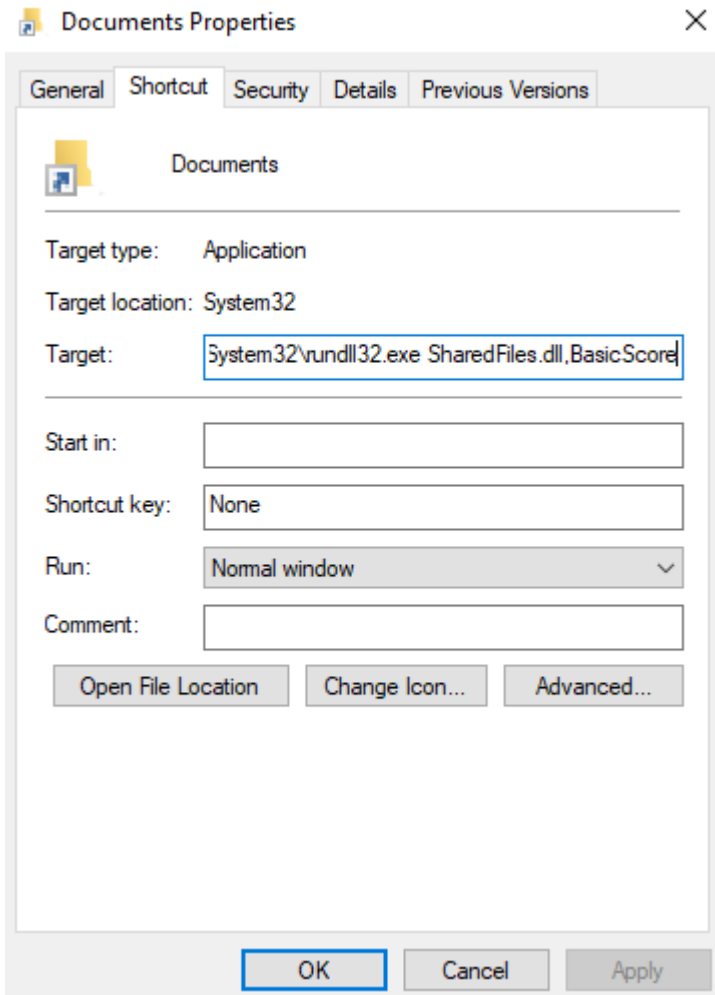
Documents Properties

General | Shortcut | Security | Details | Previous Versions

Documents

Target type: Application

Target location: System32

Target: System32\rundll32.exe SharedFiles.dll,BasicScore

Start in:

Shortcut key: None

Run: Normal window

Comment:

Open File Location | Change Icon... | Advanced...

OK | Cancel | Apply